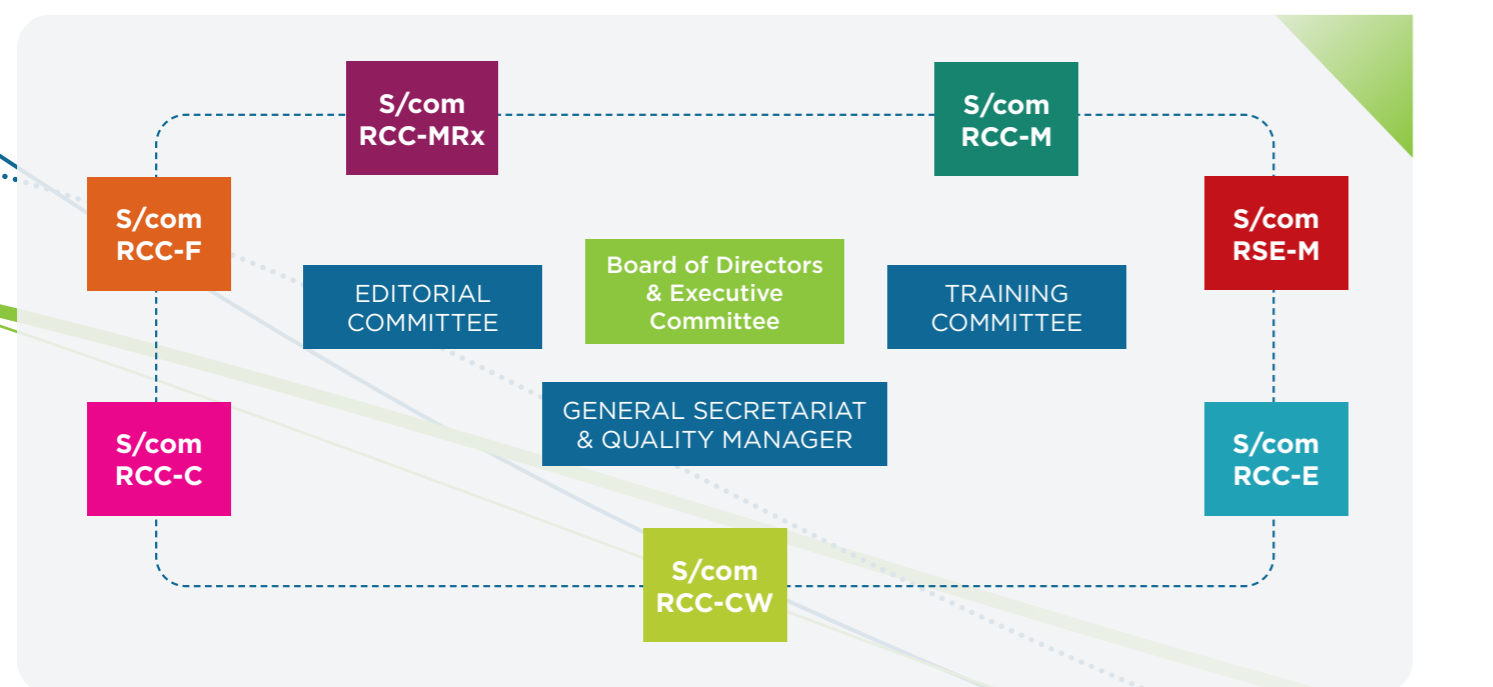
S/com
RCC-MRx

S/com
RCC-M

S/com
RCC-F

S/com
RSE-M

EDITORIAL
COMMITTEE

Board of Directors
& Executive
Committee

TRAINING
COMMITTEE

GENERAL SECRETARIAT
& QUALITY MANAGER

S/com
RCC-C

S/com
RCC-E

S/com
RCC-CW